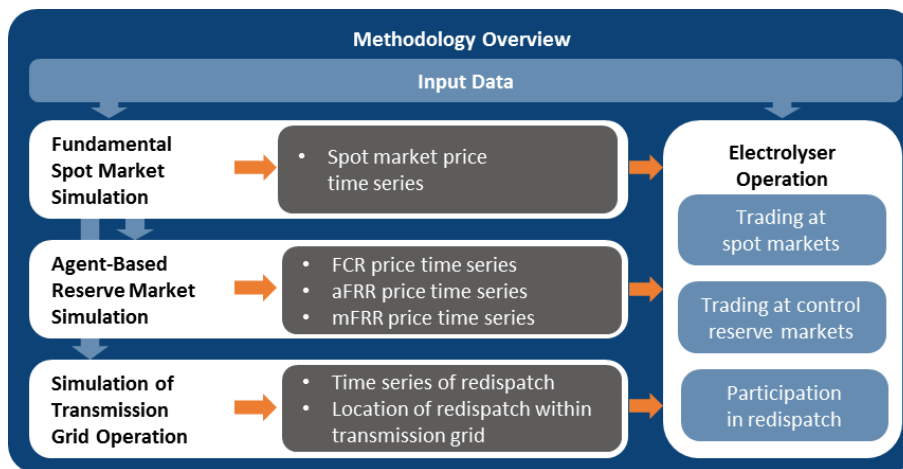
Methodology Overview

Input Data

Fundamental Spot Market Simulation

• Spot market price time series

Agent-Based Reserve Market Simulation

• FCR price time series
• aFRR price time series
• mFRR price time series

Simulation of Transmission Grid Operation

• Time series of redispatch
• Location of redispatch within transmission grid

Electrolyser Operation

Trading at spot markets

Trading at control reserve markets

Participation in redispatch